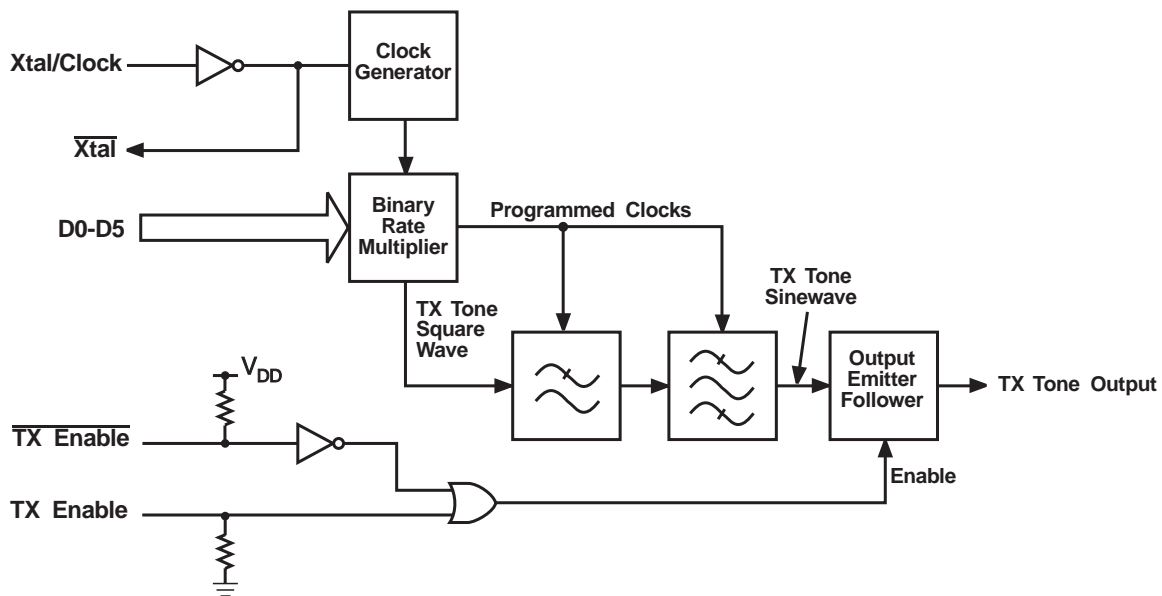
Xtal/Clock

Clock Generator

$\overline{\text{Xtal}}$

D0-D5

Binary Rate Multiplier

Programmed Clocks

TX Tone Sinewave

TX Tone Square Wave

$V_{DD}$

Output Emitter Follower

TX Tone Output

$\overline{\text{TX Enable}}$

Enable

TX Enable